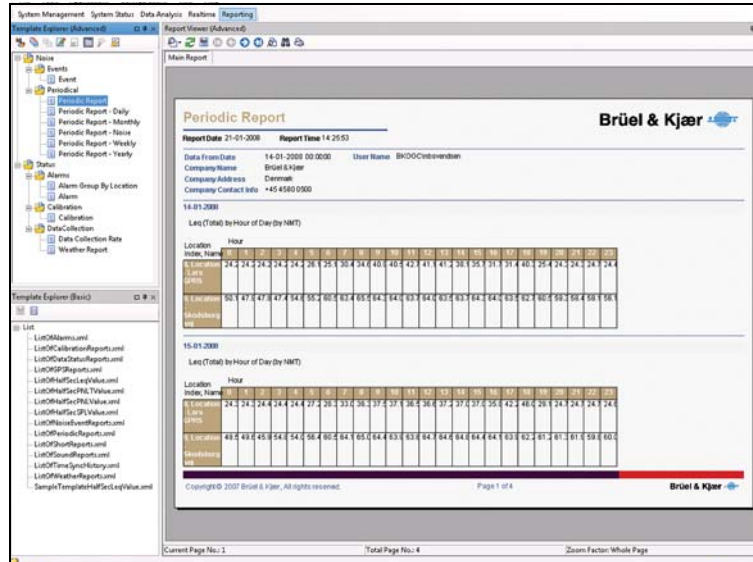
System Management System Status Data Analysis Realtime Reporting

Template Explorer (Advanced)

Noise
Events
Event
Periodical
Periodic Report
Periodic Report - Daily
Periodic Report - Monthly
Periodic Report - Noise
Periodic Report - Weekly
Periodic Report - Yearly
Status
Alarms
Alarm Group By Location
Alarm
Calibration
Calibration
DataCollection
Data Collection Rate
Weather Report

Template Explorer (Basic)

List
ListOfAlarms.xml
ListOfCalibrationReports.xml
ListOfDataStatusReports.xml
ListOfSPSReports.xml
ListOfHalfSecLeqValue.xml
ListOfHalfSecPNLTValue.xml
ListOfHalfSecPNLValue.xml
ListOfHalfSecSPLValue.xml
ListOfNoiseEventReports.xml
ListOfPeriodicReports.xml
ListOfShortReports.xml
ListOfSoundReports.xml
ListOfTimeSyncHistory.xml
ListOfWeatherReports.xml
SampleTemplateHalfSecLeqValue.xml

Report Viewer (Advanced)

Main Report

Periodic Report
Brüel & Kjær

Report Date 21-01-2008 Report Time 14:25:53

Data From Date 14-01-2008 00:00:00 User Name BKOGC\mbovendsen
Company Name Brüel & Kjær
Company Address Denmark
Company Contact Info +45 4580 0500

14-01-2008
Leq (Total) by Hour of Day (by NMT)

Location Index, Name Hour

| 0 | 1 | 2 | 3 | 4 | 5 | 6 | 7 | 8 | 9 | 10 | 11 | 12 | 13 | 14 | 15 | 16 | 17 | 18 | 19 | 20 | 21 | 22 | 23 |
|---|---|---|---|---|---|---|---|---|---|---|---|---|---|---|---|---|---|---|---|---|---|---|---|
| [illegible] | | | | | | | | | | | | | | | | | | | | | | | |

15-01-2008
Leq (Total) by Hour of Day (by NMT)

Location Index, Name Hour

Copyright © 2007 Brüel & Kjær, All rights reserved.
Page 1 of 4
Brüel & Kjær

Current Page No.: 1
Total Page No.: 4
Zoom Factor: Whole Page